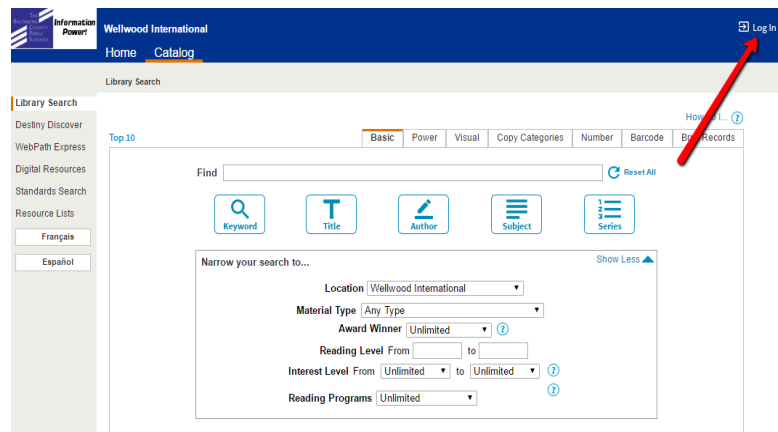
The Baltimore County Public Schools Information Power!

Wellwood International

Log In

Home Catalog

Library Search

Library Search
Destiny Discover
WebPath Express
Digital Resources
Standards Search
Resource Lists
Français
Español

How Do I...

Top 10

Basic | Power | Visual | Copy Categories | Number | Barcode | Br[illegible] Records

Find

Reset All

Keyword
Title
Author
Subject
Series

Narrow your search to...

Show Less

Location Wellwood International

Material Type Any Type

Award Winner Unlimited

Reading Level From to

Interest Level From Unlimited to Unlimited

Reading Programs Unlimited